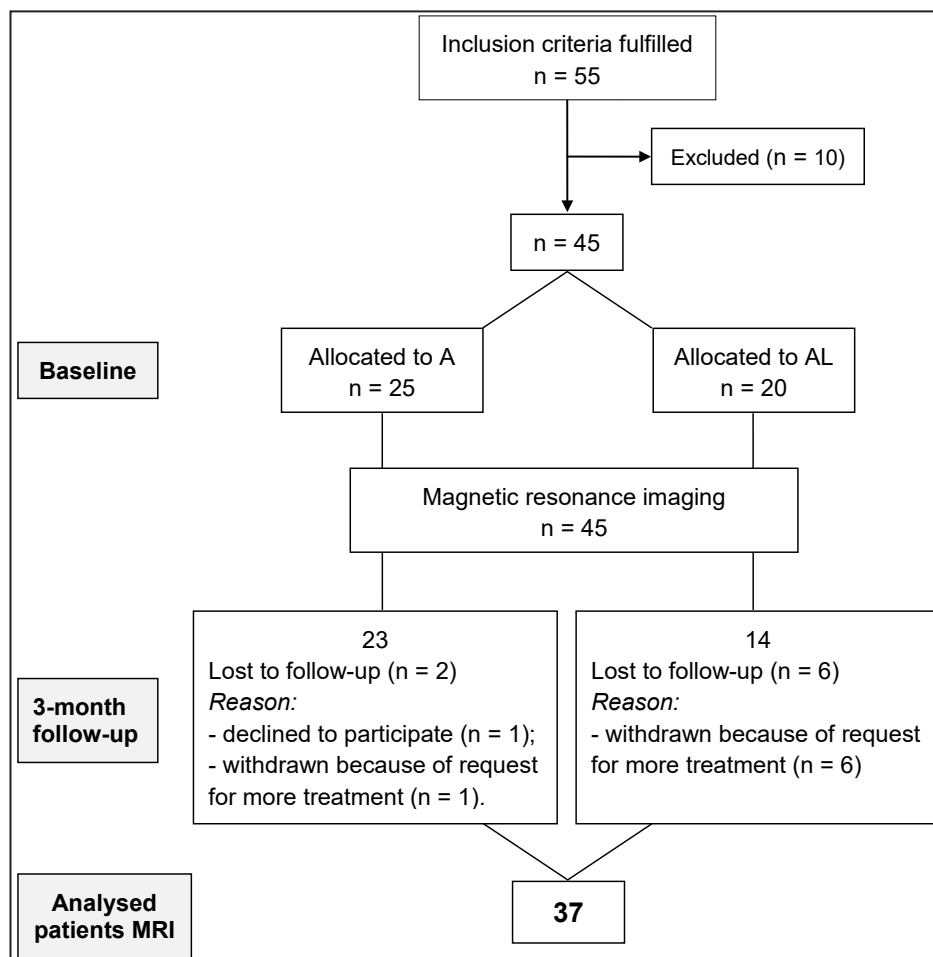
Inclusion criteria fulfilled
n = 55

Excluded (n = 10)

n = 45

Baseline

Allocated to A
n = 25

Allocated to AL
n = 20

Magnetic resonance imaging
n = 45

3-month follow-up

23
Lost to follow-up (n = 2)
*Reason:*
- declined to participate (n = 1);
- withdrawn because of request for more treatment (n = 1).

14
Lost to follow-up (n = 6)
*Reason:*
- withdrawn because of request for more treatment (n = 6)

Analysed patients MRI

37